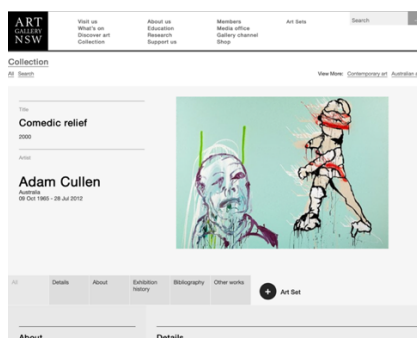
ART GALLERY NSW

Visit us
What's on
Discover art
Collection

About us
Education
Research
Support us

Members
Media office
Gallery channel
Shop

Art Sets

Search

Collection

All Search

View More: Contemporary art Australian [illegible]

Title

Comedic relief

2000

Artist

Adam Cullen

Australia
09 Oct 1965 - 28 Jul 2012

All

Details

About

Exhibition history

Bibliography

Other works

Art Set

About

Details